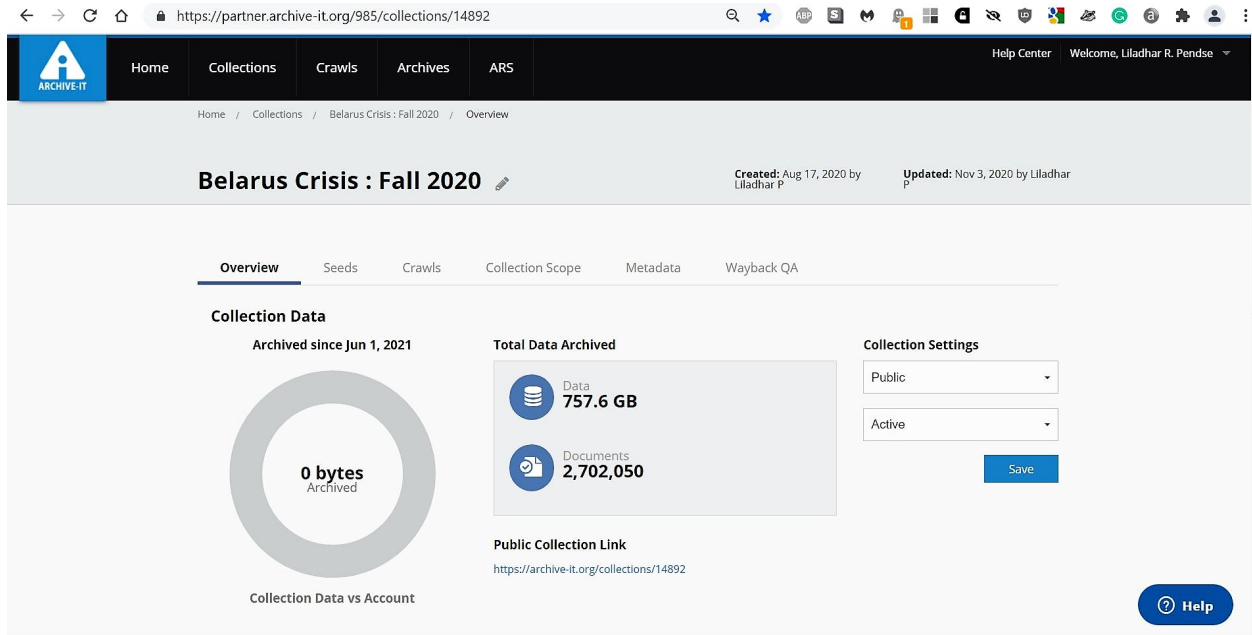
https://partner.archive-it.org/985/collections/14892

ABP

ARCHIVE-IT

Home Collections Crawls Archives ARS

Help Center Welcome, Liladhar R. Pendse

Home / Collections / Belarus Crisis : Fall 2020 / Overview

Belarus Crisis : Fall 2020

Created: Aug 17, 2020 by Liladhar P

Updated: Nov 3, 2020 by Liladhar P

Overview Seeds Crawls Collection Scope Metadata Wayback QA

Collection Data

Archived since Jun 1, 2021

0 bytes
Archived

Collection Data vs Account

Total Data Archived

Data
757.6 GB

Documents
2,702,050

Public Collection Link

https://archive-it.org/collections/14892

Collection Settings

Public

Active

Save

Help